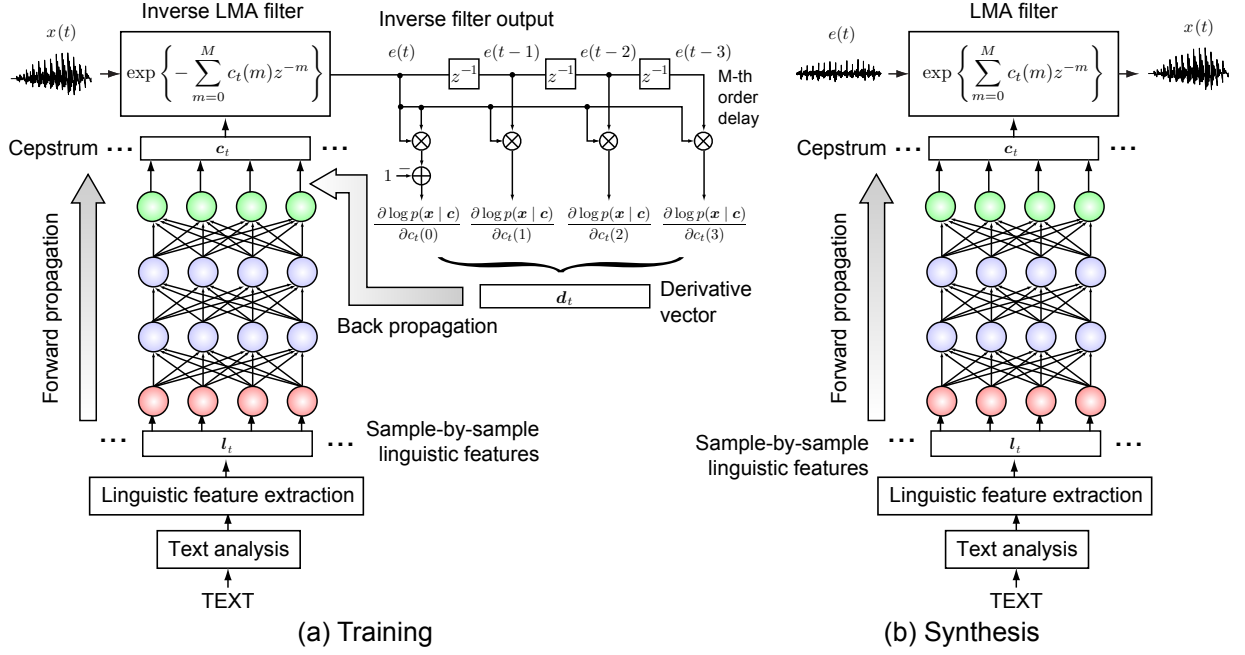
Inverse LMA filter

$x(t)$

$\exp\left\{-\sum_{m=0}^{M} c_t(m)z^{-m}\right\}$

Inverse filter output

$e(t)$ $z^{-1}$ $e(t-1)$ $z^{-1}$ $e(t-2)$ $z^{-1}$ $e(t-3)$

M-th order delay

Cepstrum ··· $\boldsymbol{c}_t$ ···

$1$ $-$

$\frac{\partial \log p(\boldsymbol{x} \mid \boldsymbol{c})}{\partial c_t(0)}$ $\frac{\partial \log p(\boldsymbol{x} \mid \boldsymbol{c})}{\partial c_t(1)}$ $\frac{\partial \log p(\boldsymbol{x} \mid \boldsymbol{c})}{\partial c_t(2)}$ $\frac{\partial \log p(\boldsymbol{x} \mid \boldsymbol{c})}{\partial c_t(3)}$

$\boldsymbol{d}_t$ Derivative vector

Back propagation

Forward propagation

··· $\boldsymbol{l}_t$ ···

Sample-by-sample linguistic features

Linguistic feature extraction

Text analysis

TEXT

(a) Training

LMA filter

$e(t)$

$\exp\left\{\sum_{m=0}^{M} c_t(m)z^{-m}\right\}$

$x(t)$

Cepstrum ··· $\boldsymbol{c}_t$ ···

Forward propagation

Sample-by-sample linguistic features

··· $\boldsymbol{l}_t$ ···

Linguistic feature extraction

Text analysis

TEXT

(b) Synthesis